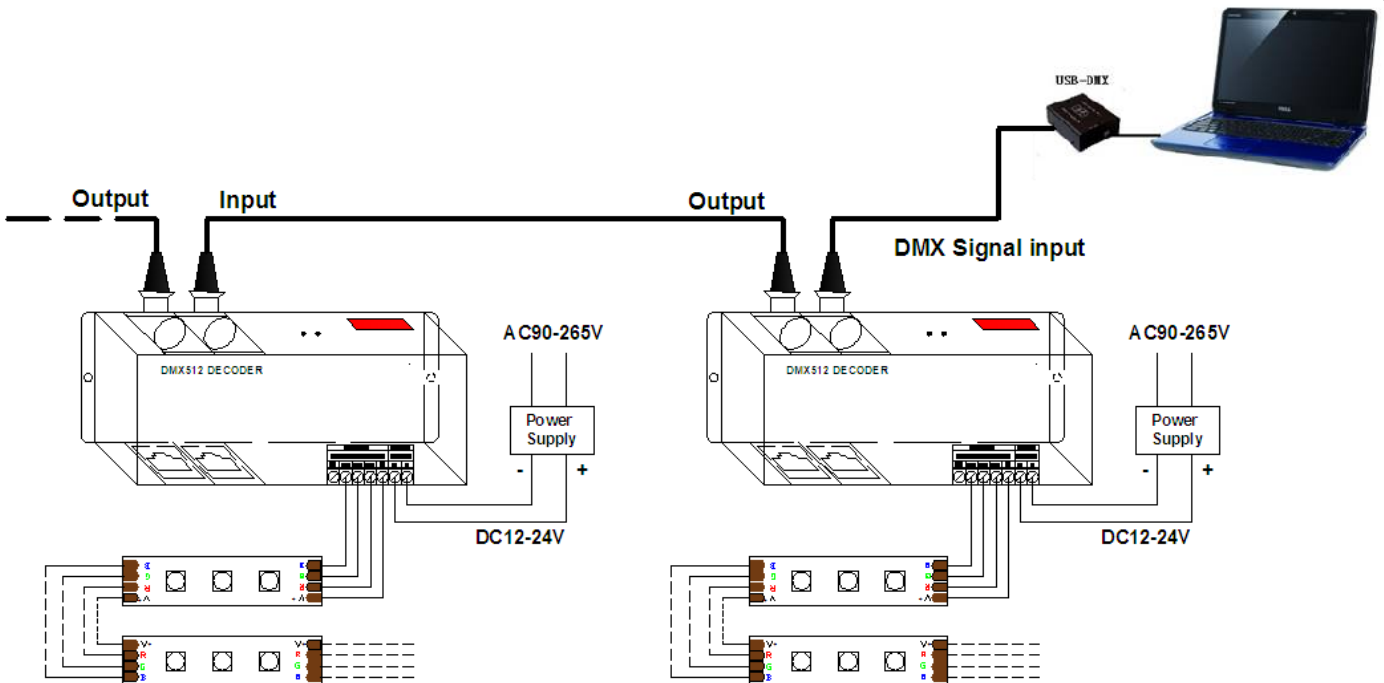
USB-DMX

Output Input

Output

DMX Signal input

DMX512 DECODER

AC90-265V

Power Supply

- +

DC12-24V

DMX512 DECODER

AC90-265V

Power Supply

- +

DC12-24V

B G R V+

B G R V+

V+ R G B

V+ R G B

B G R V+

B G R V+

V+ R G B

V+ R G B